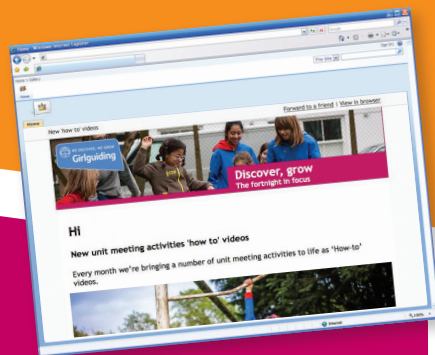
Forward to a friend | View in browser

Home

New 'how to' videos

Girlguiding

Discover, grow
The fortnight in focus

Hi

New unit meeting activities 'how to' videos

Every month we're bringing a number of unit meeting activities to life as 'How-to' videos.